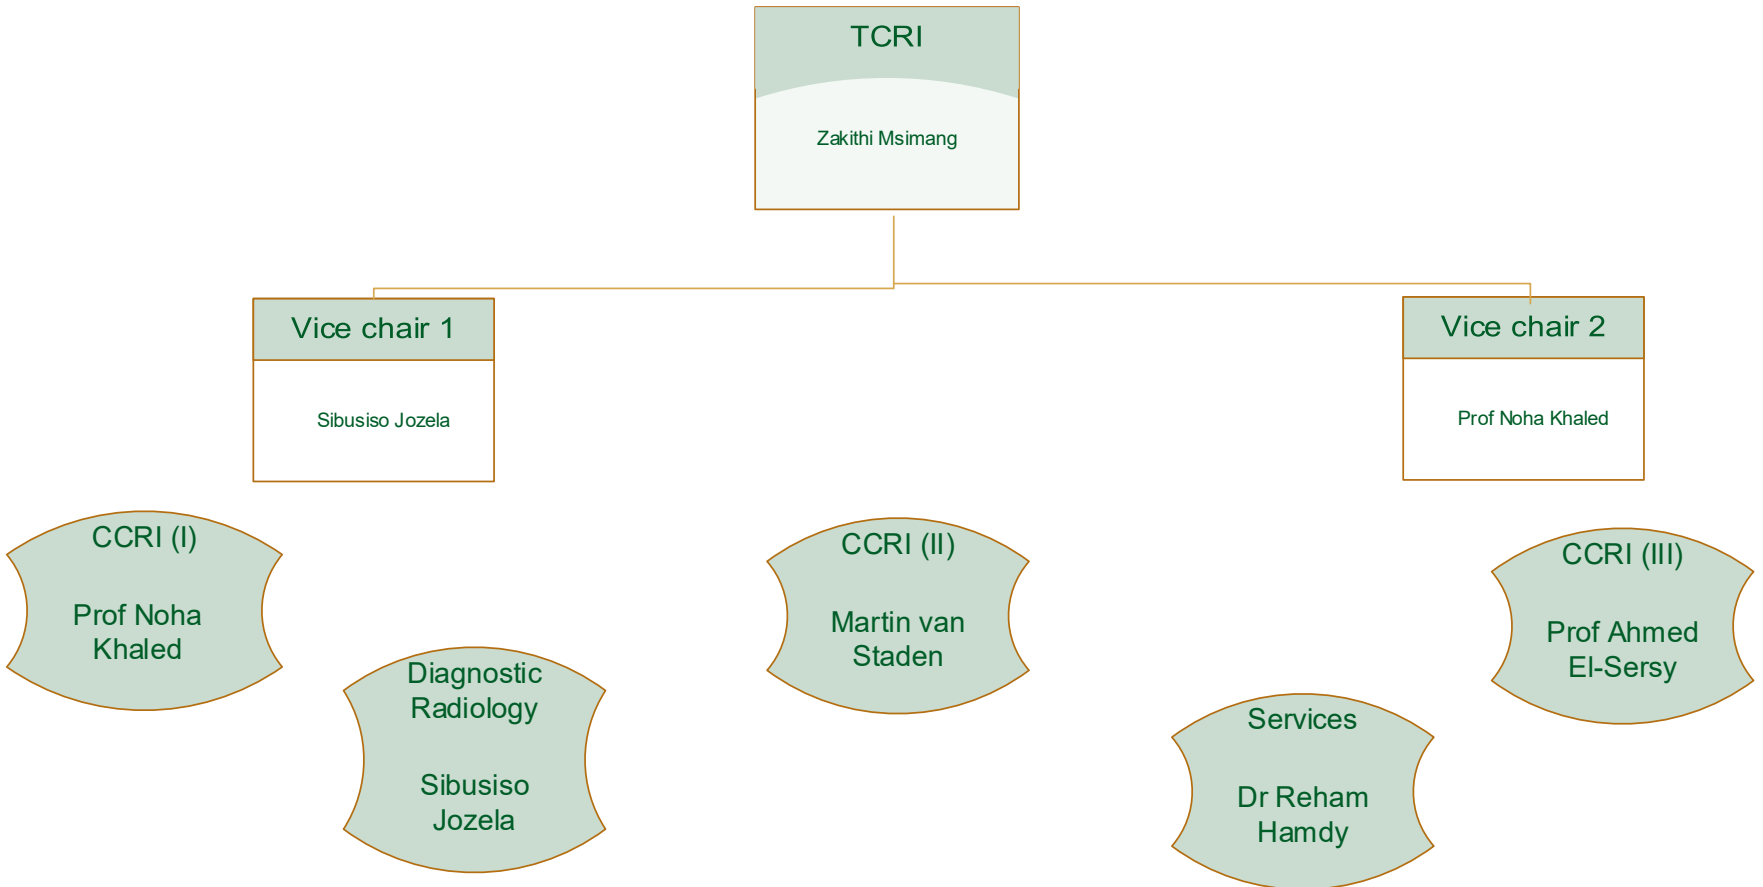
TCRI

Zakithi Msimang

Vice chair 1

Sibusiso Jozela

Vice chair 2

Prof Noha Khaled

CCRI (I)

Prof Noha Khaled

Diagnostic Radiology

Sibusiso Jozela

CCRI (II)

Martin van Staden

Services

Dr Reham Hamdy

CCRI (III)

Prof Ahmed El-Sersy